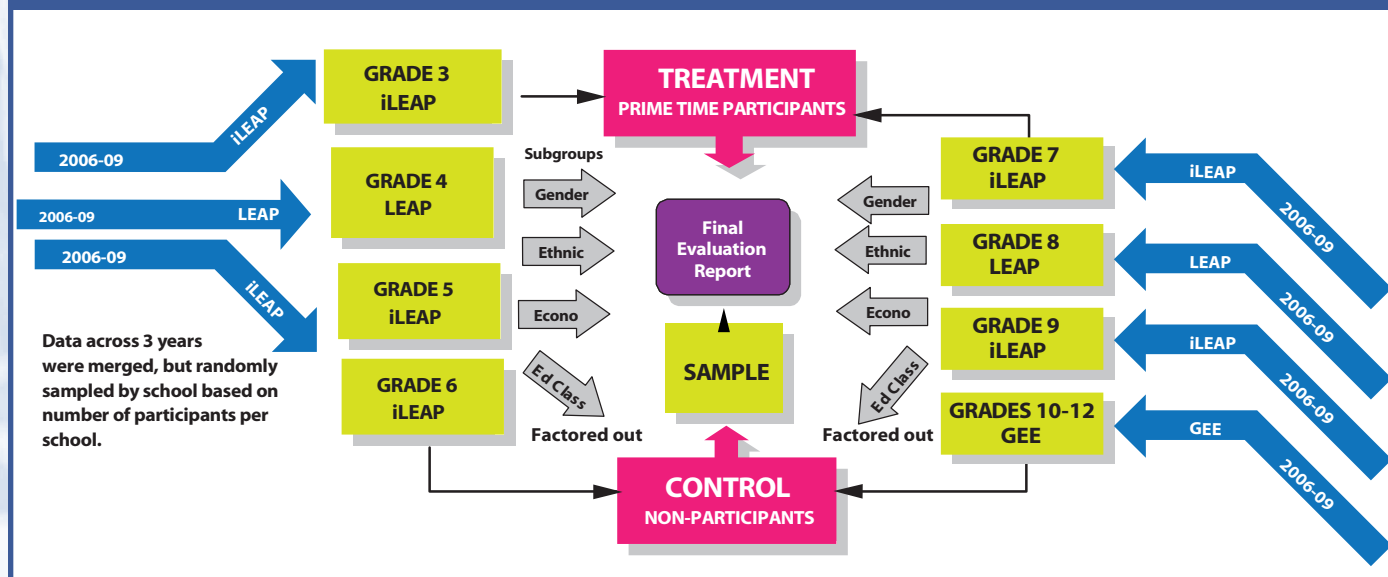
2006-09
iLEAP

GRADE 3
iLEAP

TREATMENT
PRIME TIME PARTICIPANTS

GRADE 7
iLEAP

iLEAP
2006-09

Subgroups

2006-09
LEAP

GRADE 4
LEAP

Gender

Final
Evaluation
Report

Gender

GRADE 8
LEAP

LEAP
2006-09

2006-09
iLEAP

Ethnic

Ethnic

GRADE 5
iLEAP

Econo

Econo

GRADE 9
iLEAP

iLEAP
2006-09

Data across 3 years were merged, but randomly sampled by school based on number of participants per school.

GRADE 6
iLEAP

Ed Class

SAMPLE

Ed Class

GRADES 10-12
GEE

GEE
2006-09

Factored out

Factored out

CONTROL
NON-PARTICIPANTS